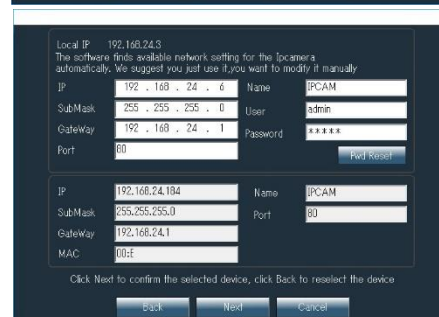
Local IP 192.168.24.3
The software finds available network setting for the Ipcamera automatically. We suggest you just use it,you want to modify it manually

IP 192 . 168 . 24 . 6
Name IPCAM
SubMask 255 . 255 . 255 . 0
User admin
GateWay 192 . 168 . 24 . 1
Password *****
Port 80
Pwd Reset

IP 192.168.24.184
Name IPCAM
SubMask 255.255.255.0
Port 80
GateWay 192.168.24.1
MAC 00:E

Click Next to confirm the selected device, click Back to reselect the device

Back Next Cancel